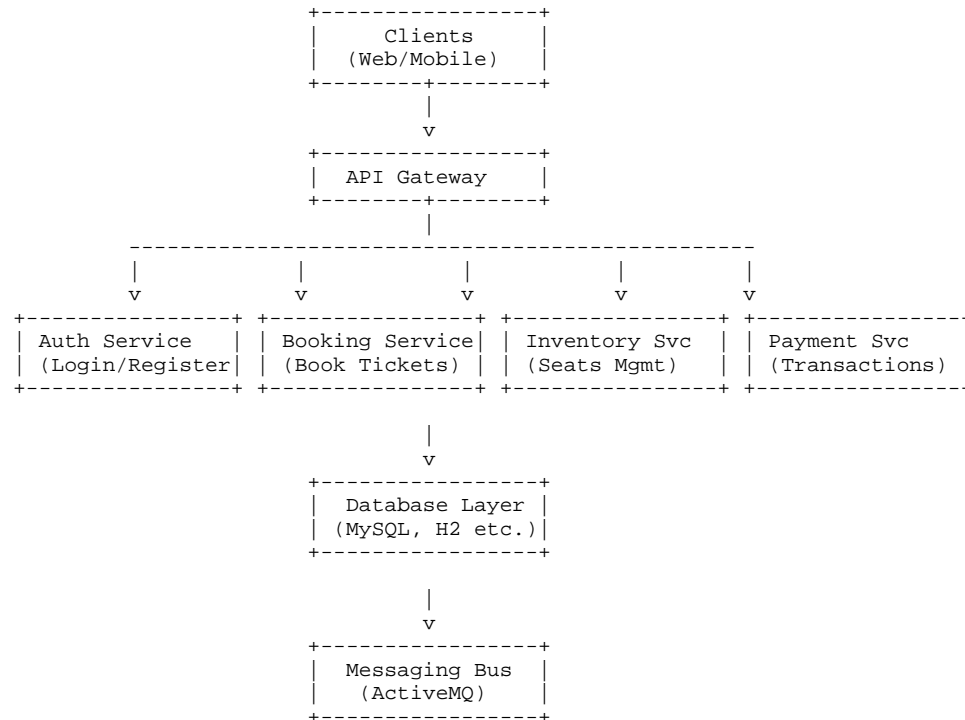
Clients
(Web/Mobile)

v

API Gateway

v v v v v

Auth Service
(Login/Register

Booking Service
(Book Tickets)

Inventory Svc
(Seats Mgmt)

Payment Svc
(Transactions)

v

Database Layer
(MySQL, H2 etc.)

v

Messaging Bus
(ActiveMQ)